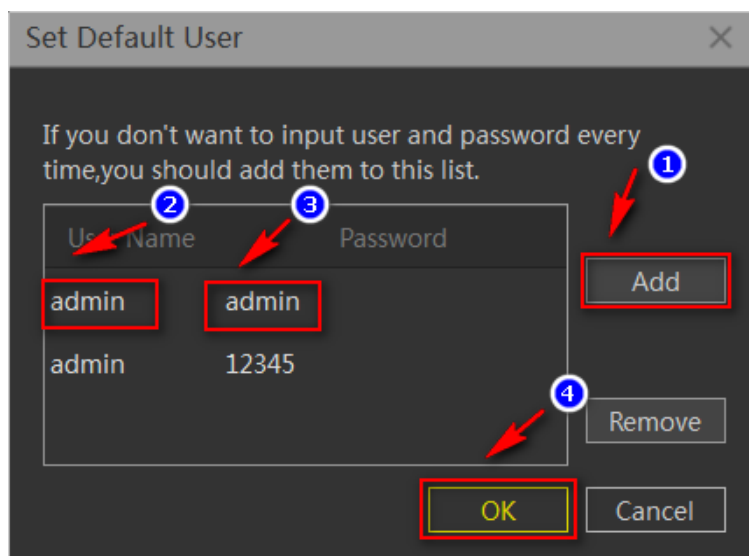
Set Default User

If you don't want to input user and password every time,you should add them to this list.

1

2

3

| Us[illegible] Name | Password |
|---|---|
| admin | admin |
| admin | 12345 |

Add

4

Remove

OK

Cancel